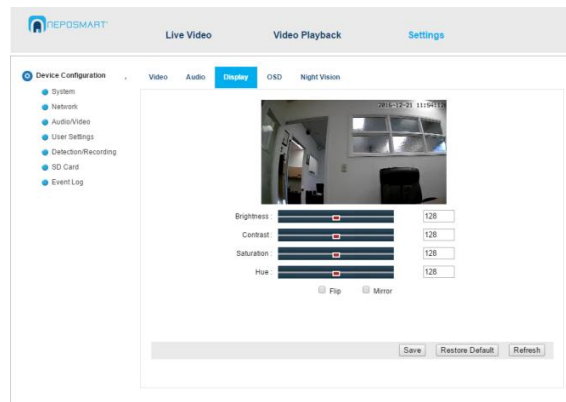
NEPOSMART

Live Video
Video Playback
Settings

Device Configuration
System
Network
Audio/Video
User Settings
Detection/Recording
SD Card
Event Log

Video
Audio
Display
OSD
Night Vision

2016-12-21 11:54:53

Brightness : 128
Contrast : 128
Saturation : 128
Hue : 128

Flip
Mirror

Save
Restore Default
Refresh